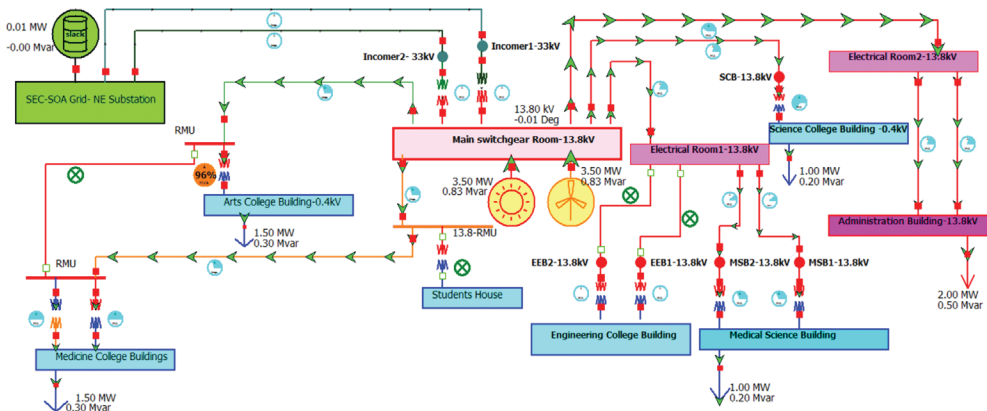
0.01 MW
-0.00 Mvar

slack

SEC-SOA Grid- NE Substation

Incomer2- 33kV

Incomer1-33kV

RMU

96%

Arts College Building-0.4kV

1.50 MW
0.30 Mvar

13.80 kV
-0.01 Deg

Main switchgear Room-13.8kV

3.50 MW
0.83 Mvar

3.50 MW
0.83 Mvar

13.8-RMU

Students House

RMU

Medicine College Buildings

1.50 MW
0.30 Mvar

SCB-13.8kV

Electrical Room2-13.8kV

Science College Building -0.4kV

1.00 MW
0.20 Mvar

Electrical Room1-13.8kV

Administration Building-13.8kV

EEB2-13.8kV

EEB1-13.8kV

MSB2-13.8kV

MSB1-13.8kV

2.00 MW
0.50 Mvar

Engineering College Building

Medical Science Building

1.00 MW
0.20 Mvar